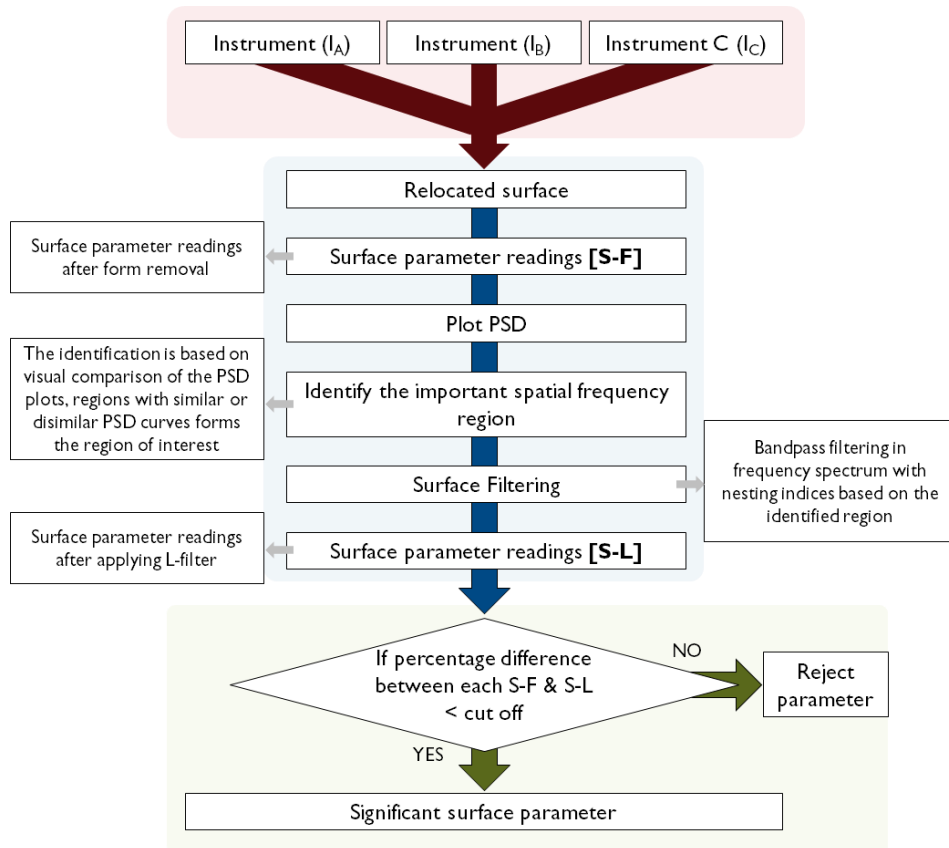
Instrument ($I_A$)

Instrument ($I_B$)

Instrument C ($I_C$)

Relocated surface

Surface parameter readings after form removal

Surface parameter readings **[S-F]**

Plot PSD

The identification is based on visual comparison of the PSD plots, regions with similar or disimilar PSD curves forms the region of interest

Identify the important spatial frequency region

Surface Filtering

Bandpass filtering in frequency spectrum with nesting indices based on the identified region

Surface parameter readings after applying L-filter

Surface parameter readings **[S-L]**

If percentage difference between each S-F & S-L < cut off

NO

Reject parameter

YES

Significant surface parameter